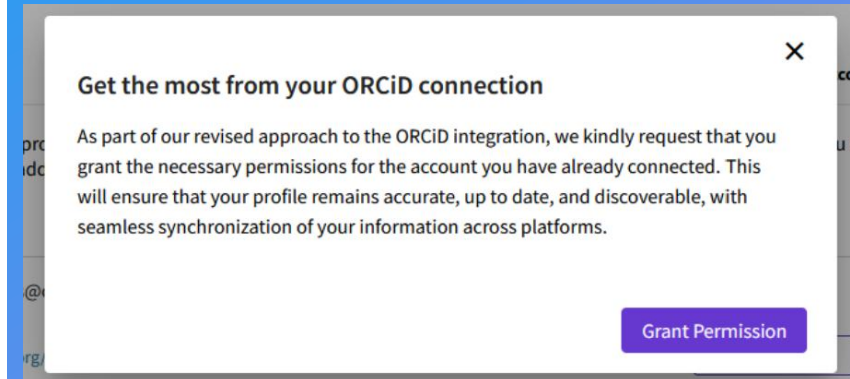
×

Get the most from your ORCiD connection

As part of our revised approach to the ORCiD integration, we kindly request that you grant the necessary permissions for the account you have already connected. This will ensure that your profile remains accurate, up to date, and discoverable, with seamless synchronization of your information across platforms.

Grant Permission